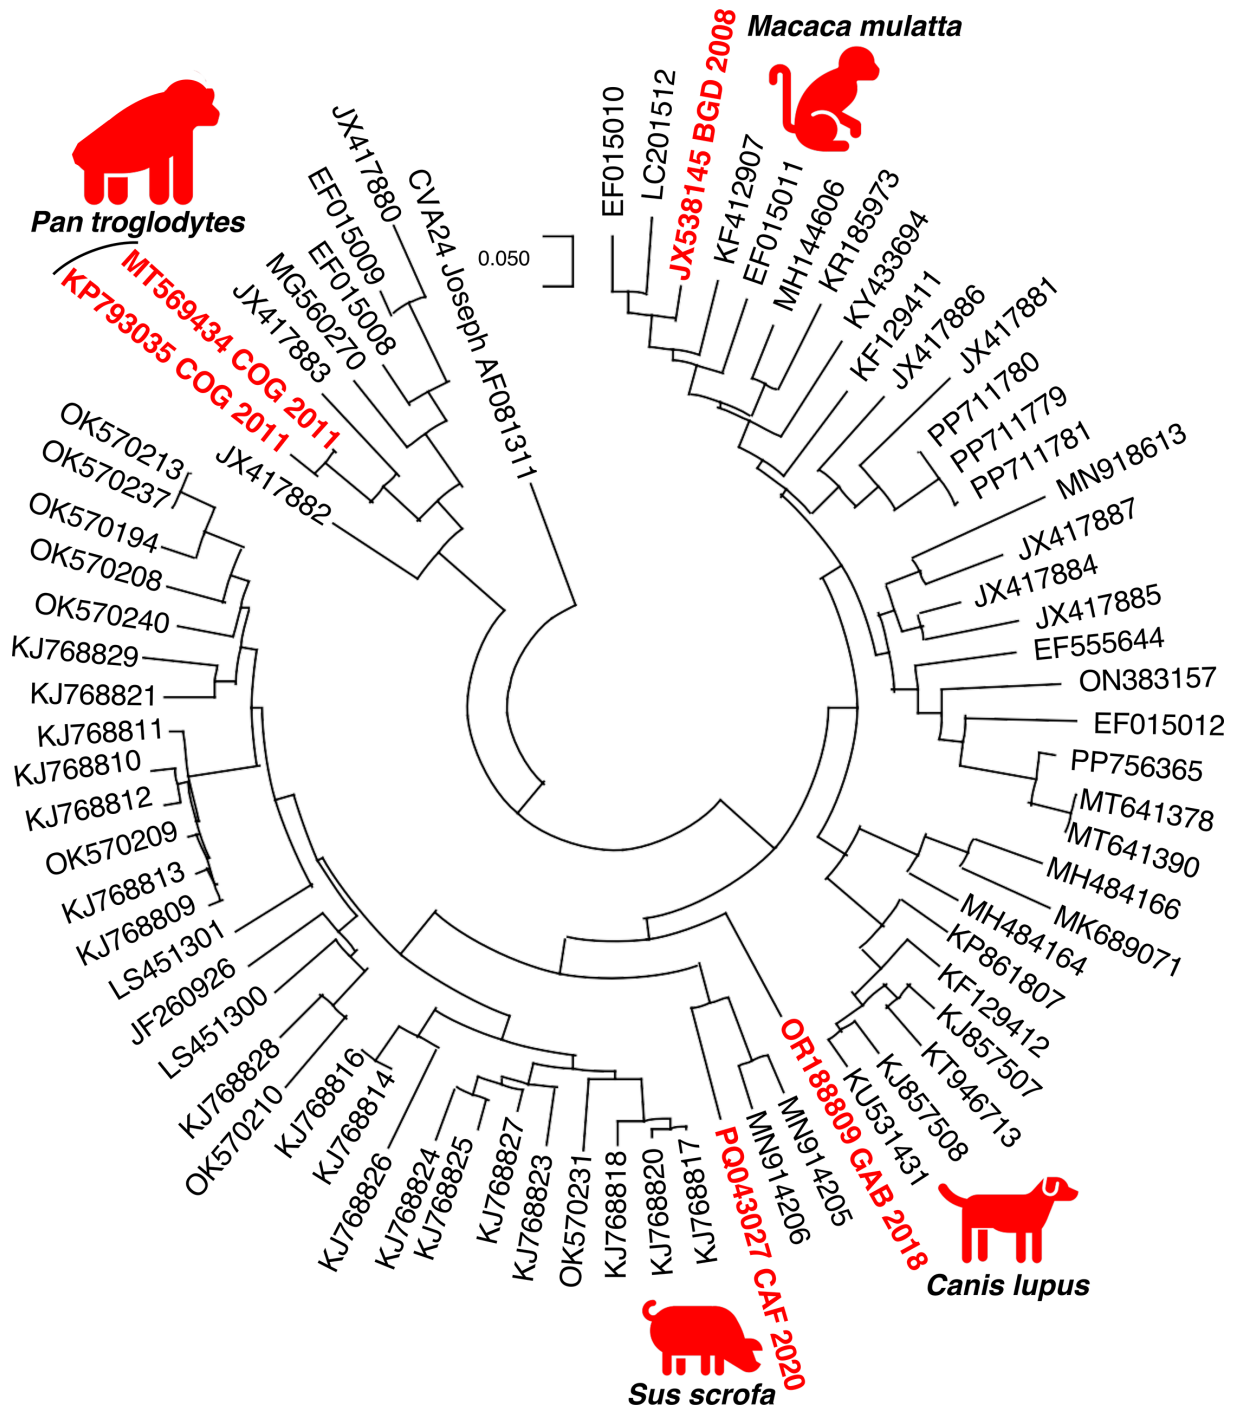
Macaca mulatta

Pan troglodytes

0.050

EF015010
LC201512
JX538145 BGD 2008
KF412907
EF015011
MH144606
KR185973
KY433694
KF129411
JX417886
JX417881
PP711780
PP711779
PP711781
MN918613
JX417887
JX417884
JX417885
EF555644
ON383157
EF015012
PP756365
MT641378
MT641390
MH484166
MK689071
MH484164
KP861807
KF129412
KJ857507
KT946713
KJ857508
KU531431
OR188809 GAB 2018
MN914205
MN914206
PQ043027 CAF 2020
KJ768817
KJ768820
KJ768818
OK570231
KJ768823
KJ768827
KJ768825
KJ768824
KJ768826
KJ768814
KJ768816
OK570210
KJ768828
LS451300
JF260926
LS451301
KJ768809
KJ768813
OK570209
KJ768812
KJ768810
KJ768811
KJ768821
KJ768829
OK570240
OK570208
OK570194
OK570237
OK570213
JX417882
KP793035 COG 2011
MT569434 COG 2011
JX417883
MG560270
EF015008
EF015009
JX417880
CVA24 Joseph AF081311

Canis lupus

Sus scrofa